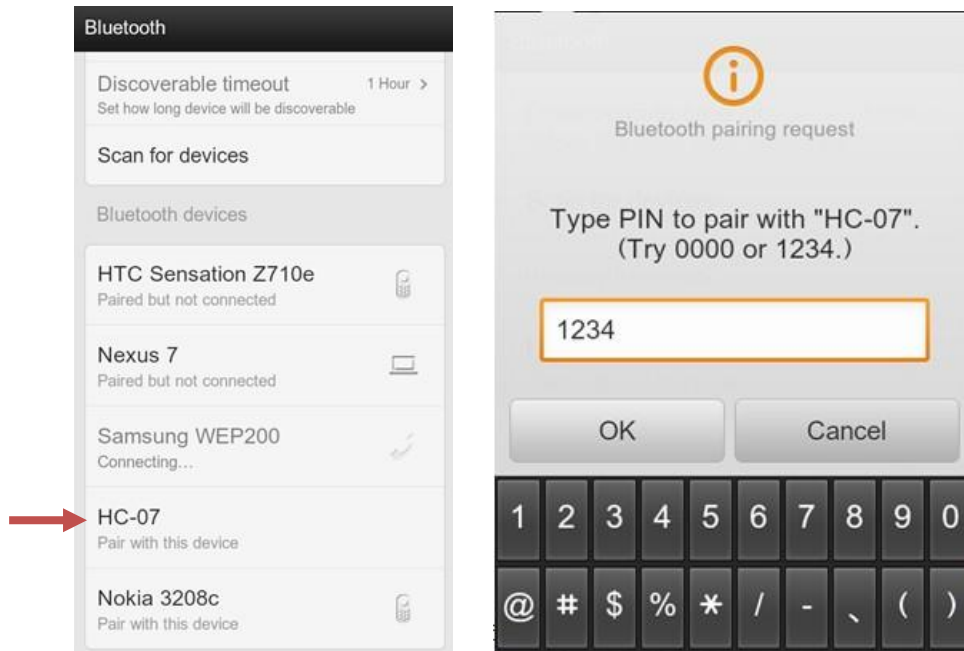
Bluetooth

Discoverable timeout
Set how long device will be discoverable
1 Hour >

Scan for devices

Bluetooth devices

HTC Sensation Z710e
Paired but not connected

Nexus 7
Paired but not connected

Samsung WEP200
Connecting...

HC-07
Pair with this device

Nokia 3208c
Pair with this device

Bluetooth pairing request

Type PIN to pair with "HC-07".
(Try 0000 or 1234.)

1234

OK
Cancel

1 2 3 4 5 6 7 8 9 0
@ # $ % * / - 、 ( )